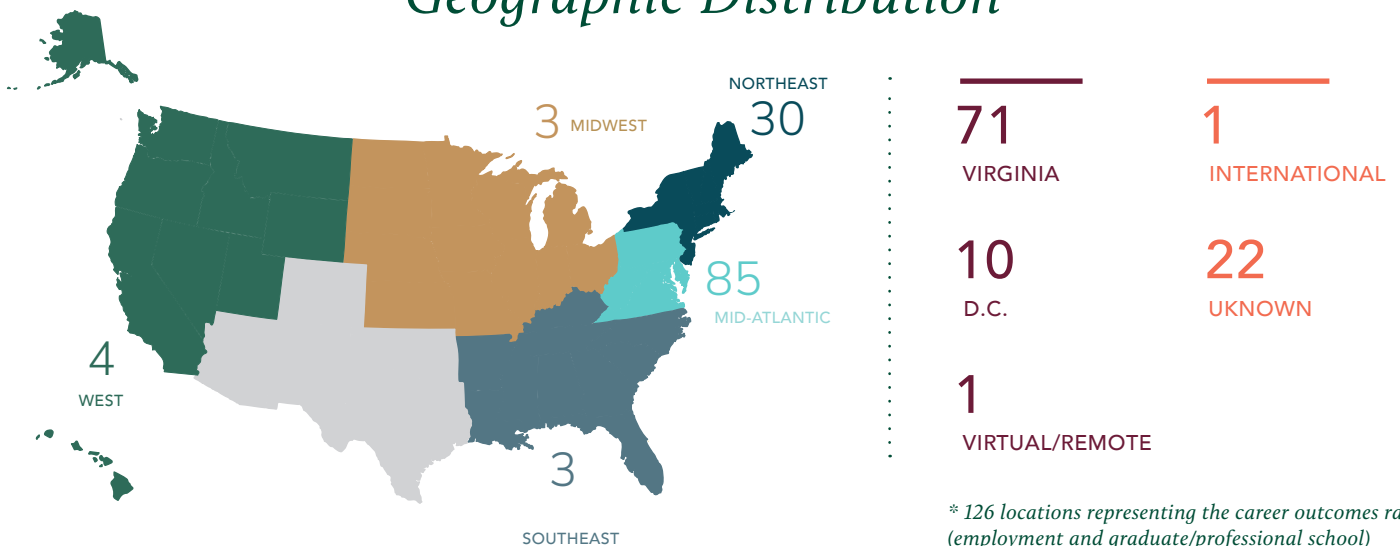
Geographic Distribution

NORTHEAST
30

3 MIDWEST

85
MID-ATLANTIC

4
WEST

3

SOUTHEAST

71
VIRGINIA

1
INTERNATIONAL

10
D.C.

22
UKNOWN

1
VIRTUAL/REMOTE

* 126 locations representing the career outcomes ra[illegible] (employment and graduate/professional school)